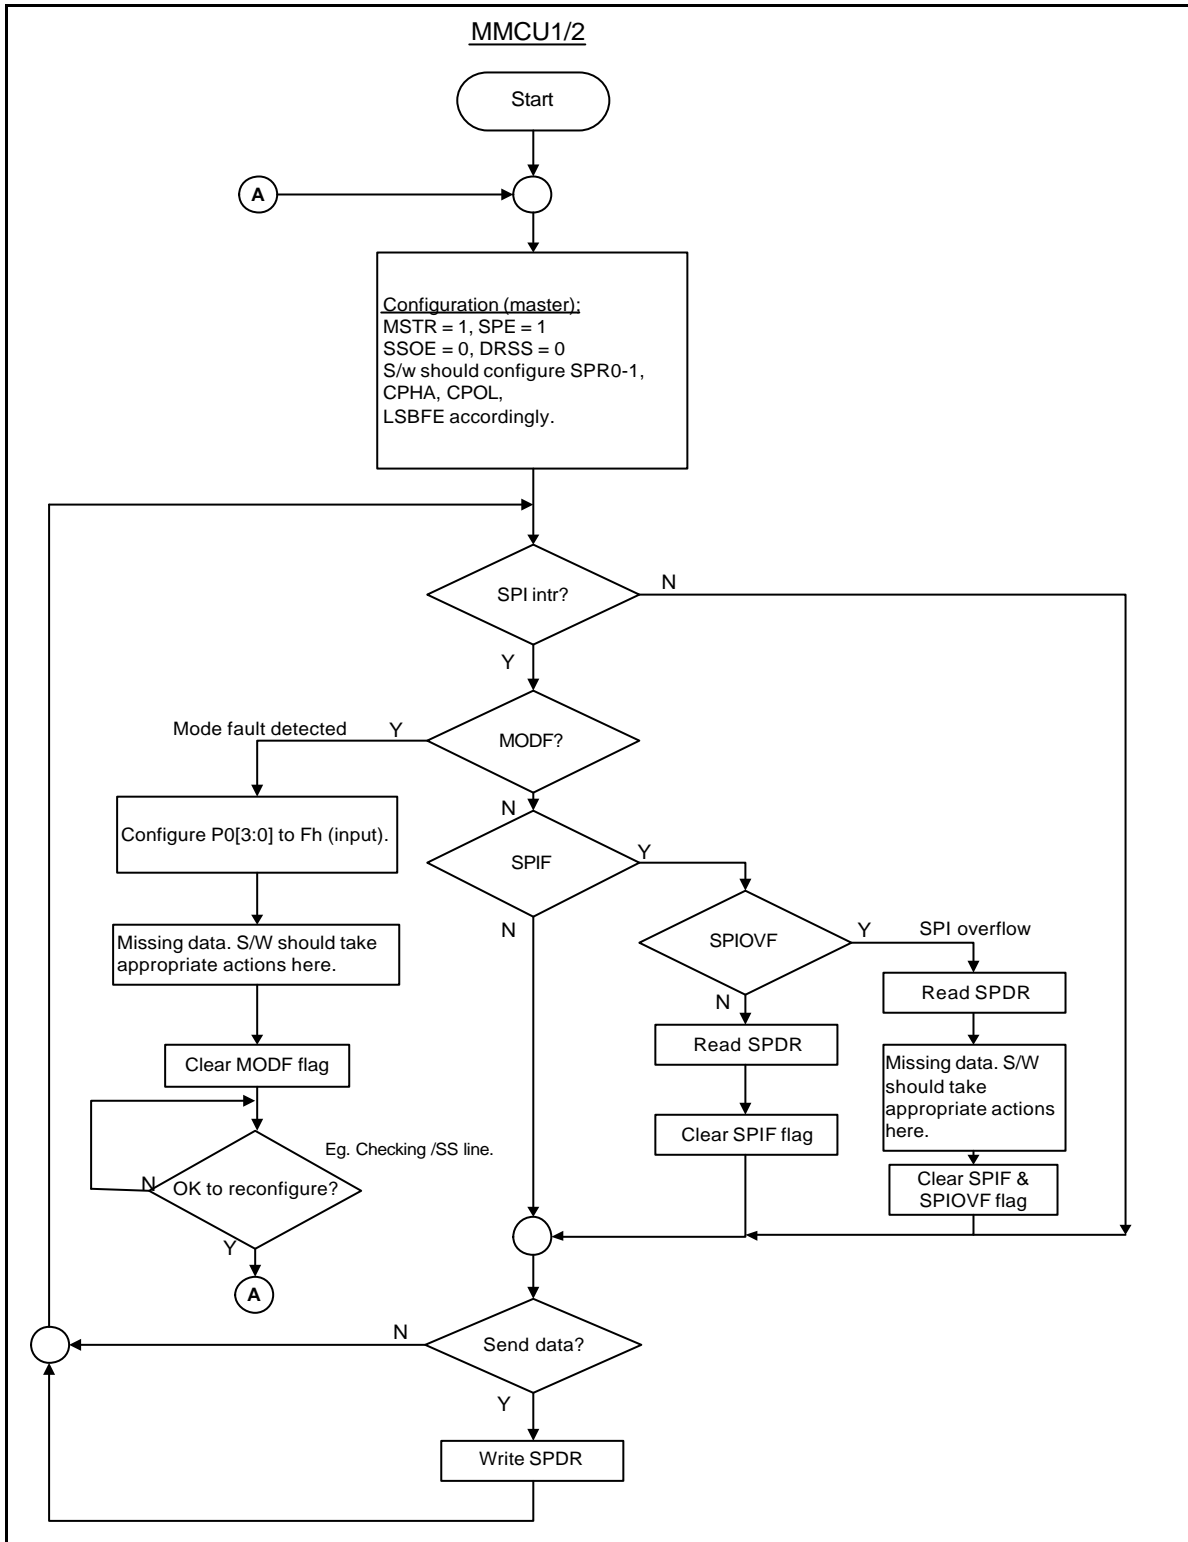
MMCU1/2

Start

A

Configuration (master):
MSTR = 1, SPE = 1
SSOE = 0, DRSS = 0
S/w should configure SPR0-1, CPHA, CPOL, LSBFE accordingly.

SPI intr?

N

Y

Mode fault detected

Y

MODF?

N

Configure P0[3:0] to Fh (input).

SPIF

Y

N

Missing data. S/W should take appropriate actions here.

SPIOVF

Y

SPI overflow

N

Read SPDR

Read SPDR

Clear MODF flag

Missing data. S/W should take appropriate actions here.

Clear SPIF flag

Eg. Checking /SS line.

N

OK to reconfigure?

Clear SPIF & SPIOVF flag

Y

A

N

Send data?

Y

Write SPDR